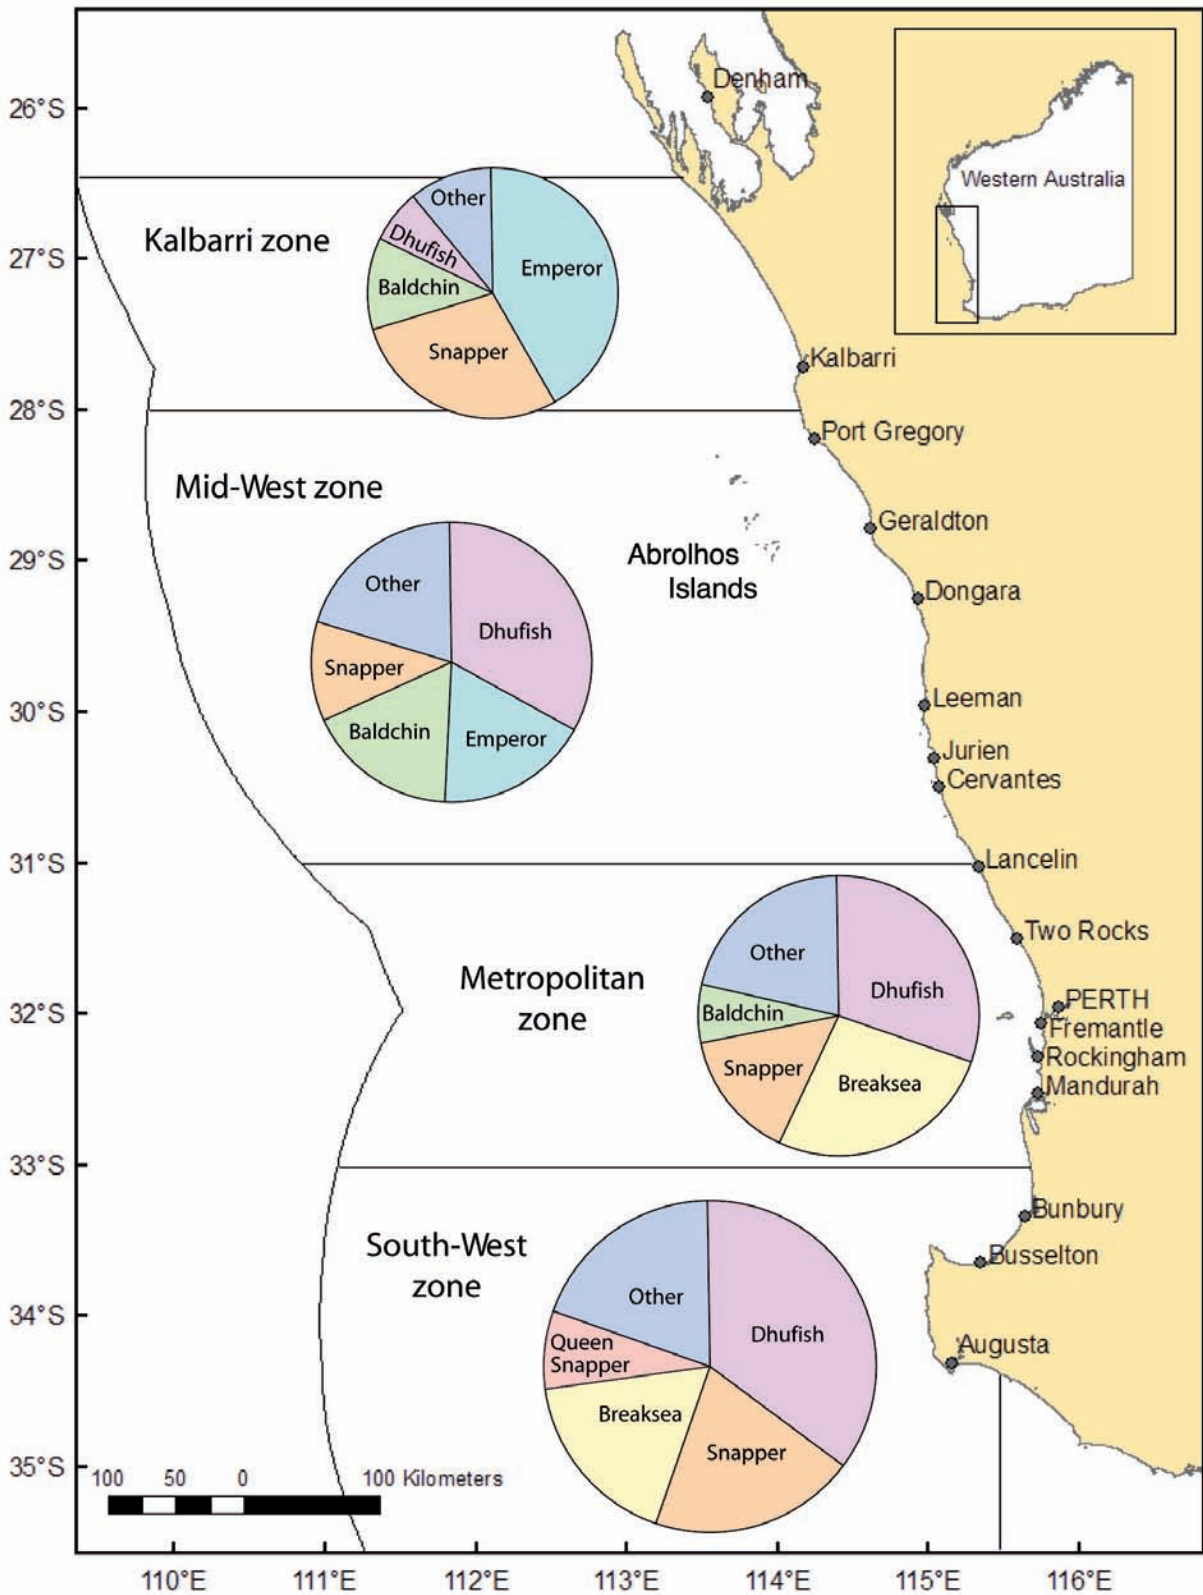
26°S
27°S
28°S
29°S
30°S
31°S
32°S
33°S
34°S
35°S

Denham
Western Australia

Kalbarri zone
Other
Dhufish
Baldchin
Emperor
Snapper

Kalbarri
Port Gregory

Mid-West zone
Other
Dhufish
Snapper
Baldchin
Emperor

Abrolhos Islands

Geraldton
Dongara
Leeman
Jurien
Cervantes
Lancelin

Metropolitan zone
Other
Dhufish
Baldchin
Snapper
Breaksea

Two Rocks
PERTH
Fremantle
Rockingham
Mandurah

South-West zone
Other
Dhufish
Queen Snapper
Breaksea
Snapper

Bunbury
Busselton
Augusta

100 50 0 100 Kilometers

110°E
111°E
112°E
113°E
114°E
115°E
116°E